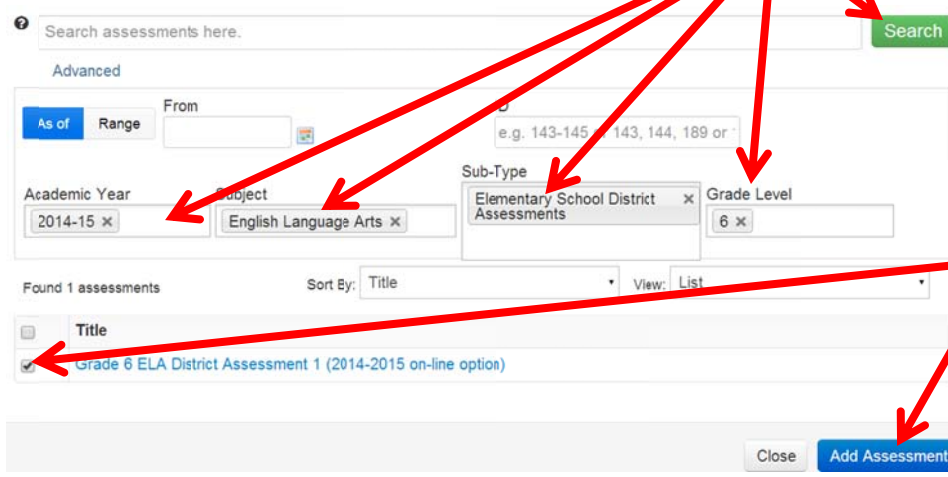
Search assessments here.

Search

Advanced

As of

Range

From

D

e.g. 143-145 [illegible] 143, 144, 189 or

Academic Year

2014-15 ×

Subject

English Language Arts ×

Sub-Type

Elementary School District Assessments ×

Grade Level

6 ×

Found 1 assessments

Sort By: Title

View: List

Title

Grade 6 ELA District Assessment 1 (2014-2015 on-line option)

Close

Add Assessment